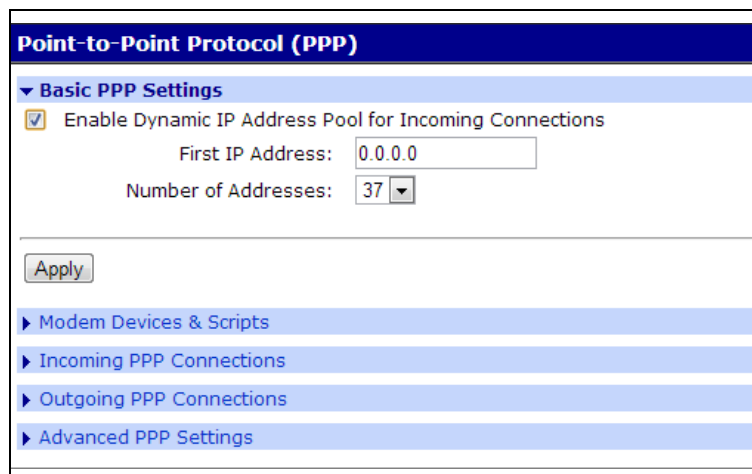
Point-to-Point Protocol (PPP)

▾ Basic PPP Settings

Enable Dynamic IP Address Pool for Incoming Connections

First IP Address: 0.0.0.0

Number of Addresses: 37

Apply

▸ Modem Devices & Scripts

▸ Incoming PPP Connections

▸ Outgoing PPP Connections

▸ Advanced PPP Settings